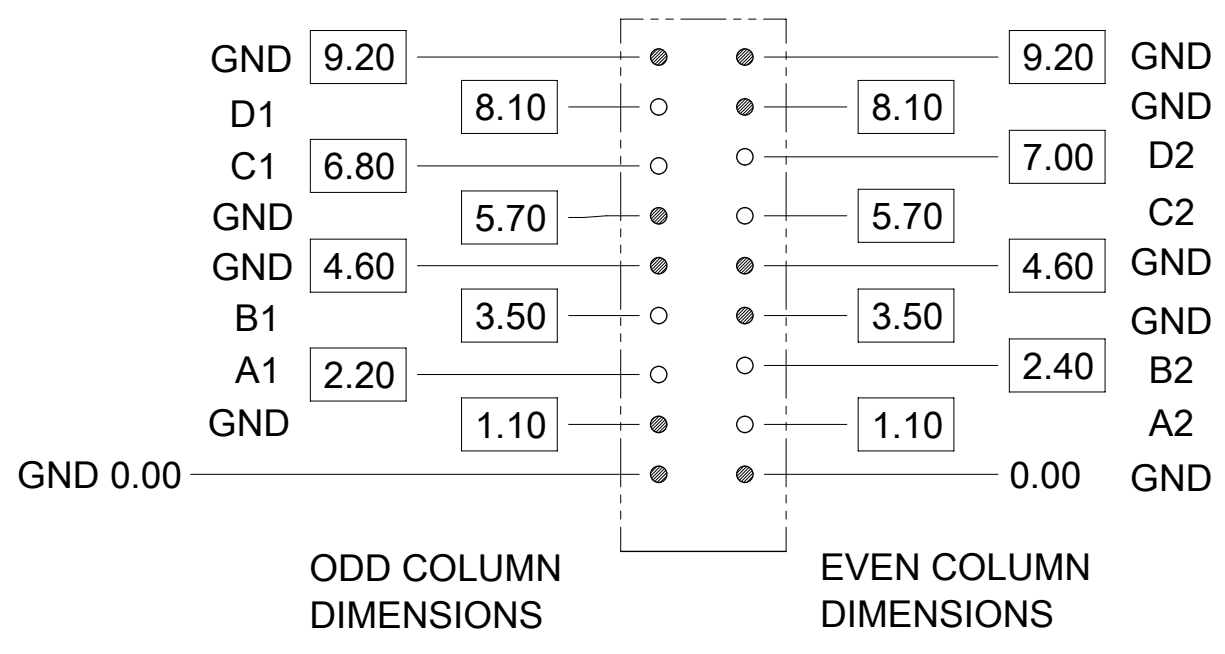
GND 9.20
D1 8.10
C1 6.80
GND 5.70
GND 4.60
B1 3.50
A1 2.20
GND 1.10
GND 0.00

9.20 GND
8.10 GND
7.00 D2
5.70 C2
4.60 GND
3.50 GND
2.40 B2
1.10 A2
0.00 GND

ODD COLUMN DIMENSIONS

EVEN COLUMN DIMENSIONS